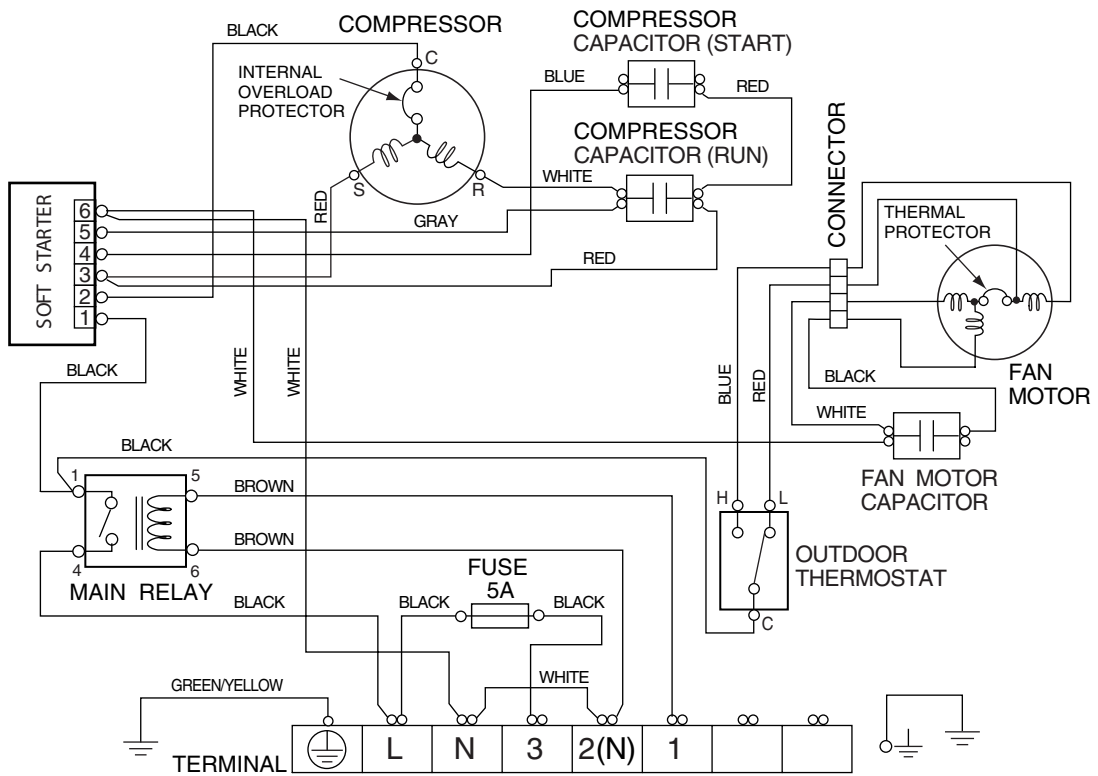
BLACK
COMPRESSOR
C
INTERNAL OVERLOAD PROTECTOR
S
R
COMPRESSOR CAPACITOR (START)
BLUE
RED
COMPRESSOR CAPACITOR (RUN)
WHITE
CONNECTOR
THERMAL PROTECTOR
SOFT STARTER
6
5
4
3
2
1
RED
GRAY
RED
BLACK
WHITE
WHITE
BLUE
RED
BLACK
FAN MOTOR
WHITE
BLACK
FAN MOTOR CAPACITOR
1
5
BROWN
4
6
BROWN
MAIN RELAY
H
L
OUTDOOR THERMOSTAT
C
FUSE 5A
BLACK
BLACK
BLACK
WHITE
GREEN/YELLOW
TERMINAL
L
N
3
2(N)
1